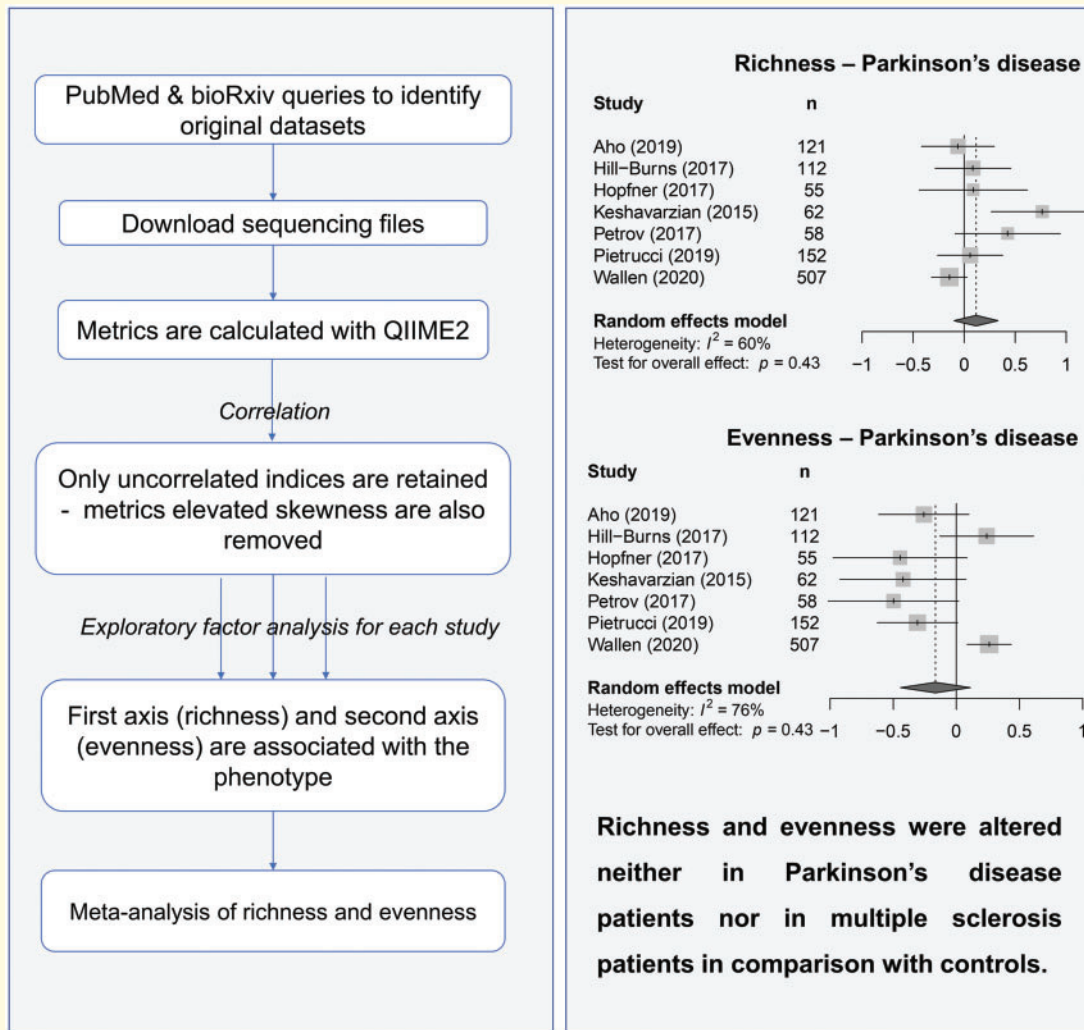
PubMed & bioRxiv queries to identify original datasets

Download sequencing files

Metrics are calculated with QIIME2

Correlation

Only uncorrelated indices are retained - metrics elevated skewness are also removed

Exploratory factor analysis for each study

First axis (richness) and second axis (evenness) are associated with the phenotype

Meta-analysis of richness and evenness

Richness – Parkinson's disease

| Study | n |
|---|---|
| Aho (2019) | 121 |
| Hill−Burns (2017) | 112 |
| Hopfner (2017) | 55 |
| Keshavarzian (2015) | 62 |
| Petrov (2017) | 58 |
| Pietrucci (2019) | 152 |
| Wallen (2020) | 507 |

Random effects model
Heterogeneity: $I^2$ = 60%
Test for overall effect: $p$ = 0.43

−1 −0.5 0 0.5 1

Evenness – Parkinson's disease

| Study | n |
|---|---|
| Aho (2019) | 121 |
| Hill−Burns (2017) | 112 |
| Hopfner (2017) | 55 |
| Keshavarzian (2015) | 62 |
| Petrov (2017) | 58 |
| Pietrucci (2019) | 152 |
| Wallen (2020) | 507 |

Random effects model
Heterogeneity: $I^2$ = 76%
Test for overall effect: $p$ = 0.43

−1 −0.5 0 0.5 1

Richness and evenness were altered neither in Parkinson's disease patients nor in multiple sclerosis patients in comparison with controls.